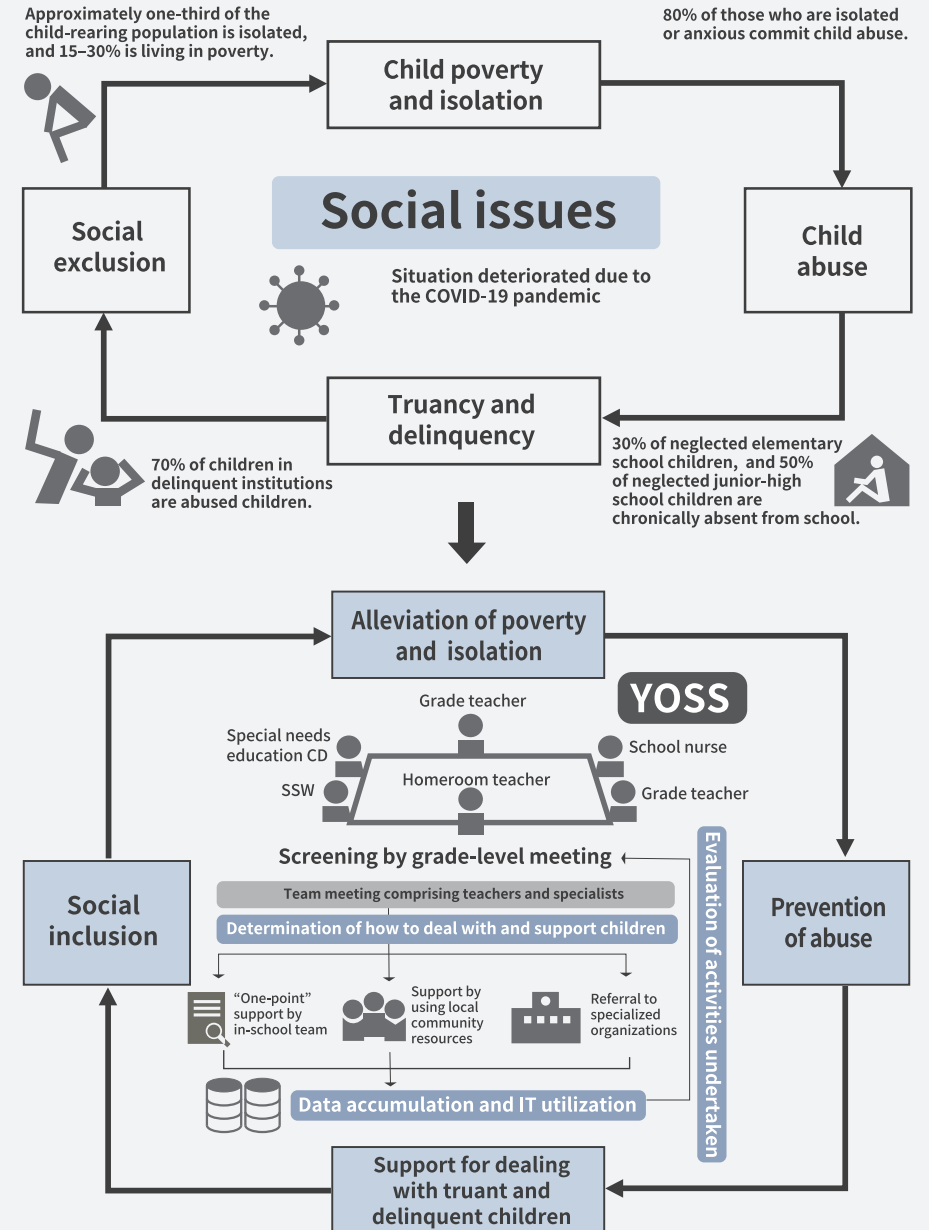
Approximately one-third of the child-rearing population is isolated, and 15–30% is living in poverty.

Child poverty and isolation

80% of those who are isolated or anxious commit child abuse.

Social issues

Social exclusion

Child abuse

Situation deteriorated due to the COVID-19 pandemic

Truancy and delinquency

70% of children in delinquent institutions are abused children.

30% of neglected elementary school children, and 50% of neglected junior-high school children are chronically absent from school.

Alleviation of poverty and isolation

YOSS

Grade teacher

Special needs education CD

School nurse

Homeroom teacher

SSW

Grade teacher

Screening by grade-level meeting

Evaluation of activities undertaken

Social inclusion

Team meeting comprising teachers and specialists

Determination of how to deal with and support children

Prevention of abuse

“One-point” support by in-school team

Support by using local community resources

Referral to specialized organizations

Data accumulation and IT utilization

Support for dealing with truant and delinquent children